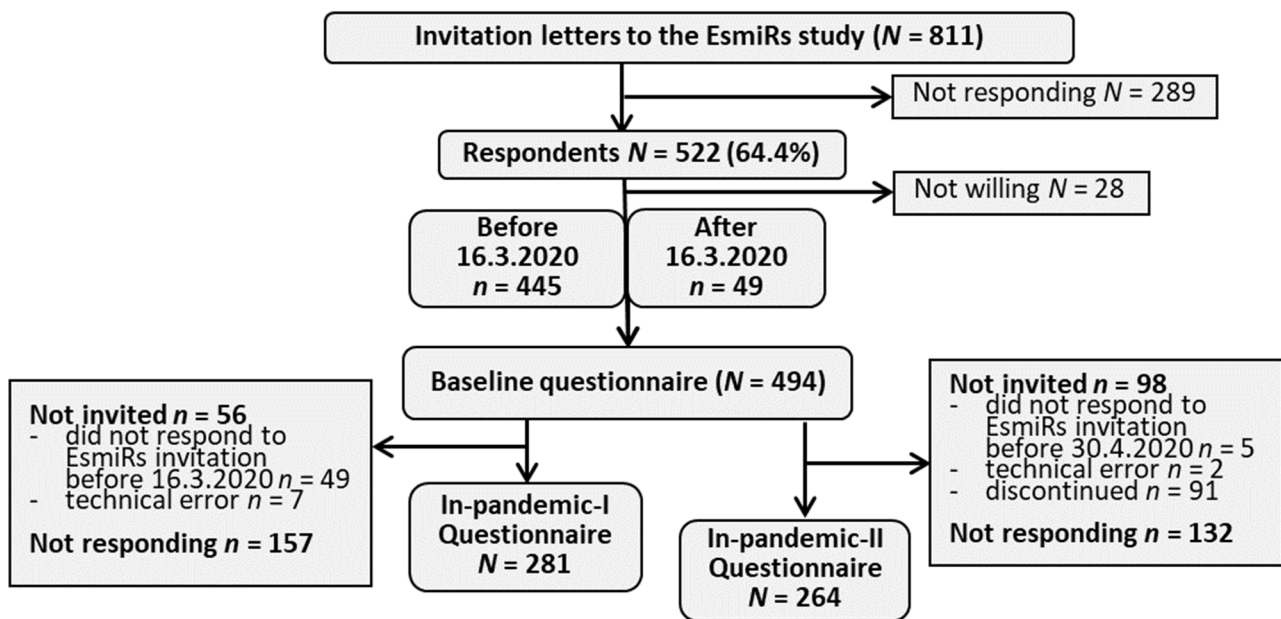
Invitation letters to the EsmiRs study ($N$ = 811)

Not responding $N$ = 289

Respondents $N$ = 522 (64.4%)

Not willing $N$ = 28

Before 16.3.2020 $n$ = 445

After 16.3.2020 $n$ = 49

Baseline questionnaire ($N$ = 494)

Not invited $n$ = 56
- did not respond to EsmiRs invitation before 16.3.2020 $n$ = 49
- technical error $n$ = 7

Not responding $n$ = 157

In-pandemic-I Questionnaire $N$ = 281

In-pandemic-II Questionnaire $N$ = 264

Not invited $n$ = 98
- did not respond to EsmiRs invitation before 30.4.2020 $n$ = 5
- technical error $n$ = 2
- discontinued $n$ = 91

Not responding $n$ = 132